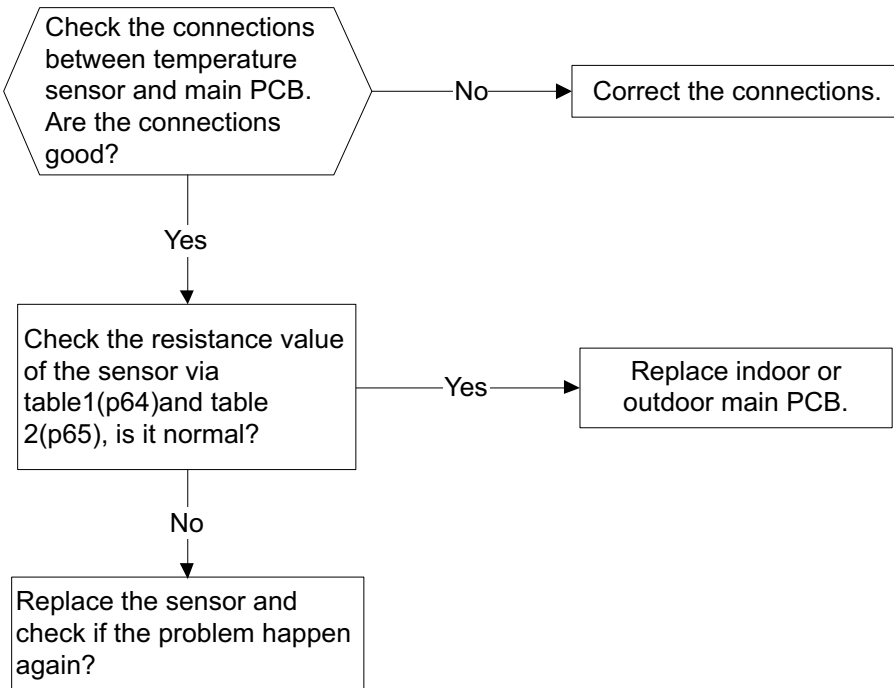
Check the connections between temperature sensor and main PCB. Are the connections good?

No

Correct the connections.

Yes

Check the resistance value of the sensor via table1(p64)and table 2(p65), is it normal?

Yes

Replace indoor or outdoor main PCB.

No

Replace the sensor and check if the problem happen again?